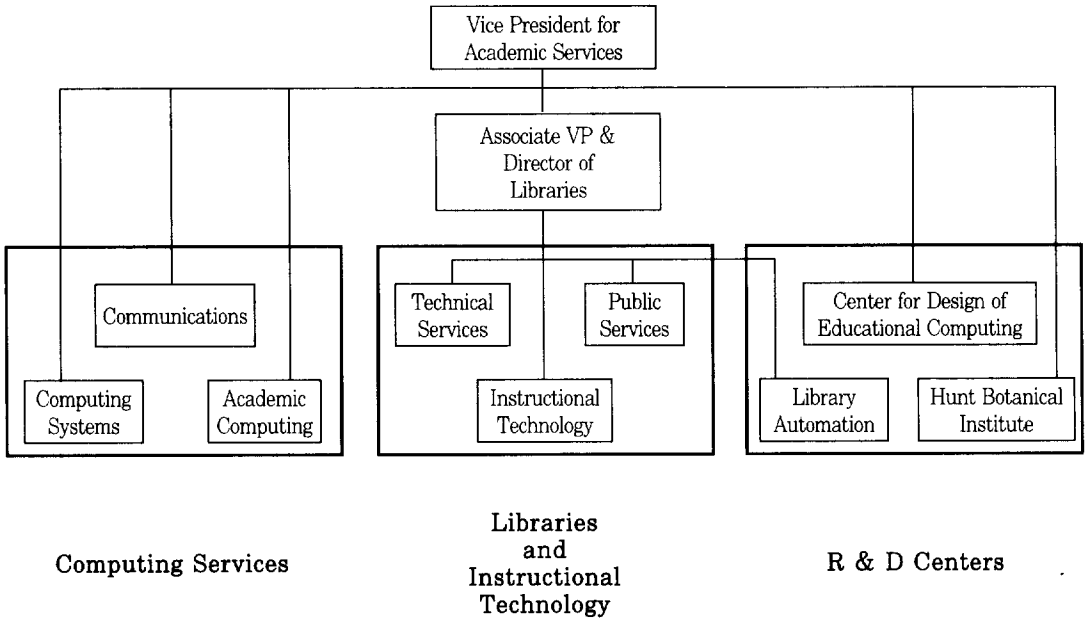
Vice President for Academic Services

Associate VP & Director of Libraries

Communications

Computing Systems

Academic Computing

Technical Services

Public Services

Instructional Technology

Center for Design of Educational Computing

Library Automation

Hunt Botanical Institute

Computing Services

Libraries and Instructional Technology

R & D Centers